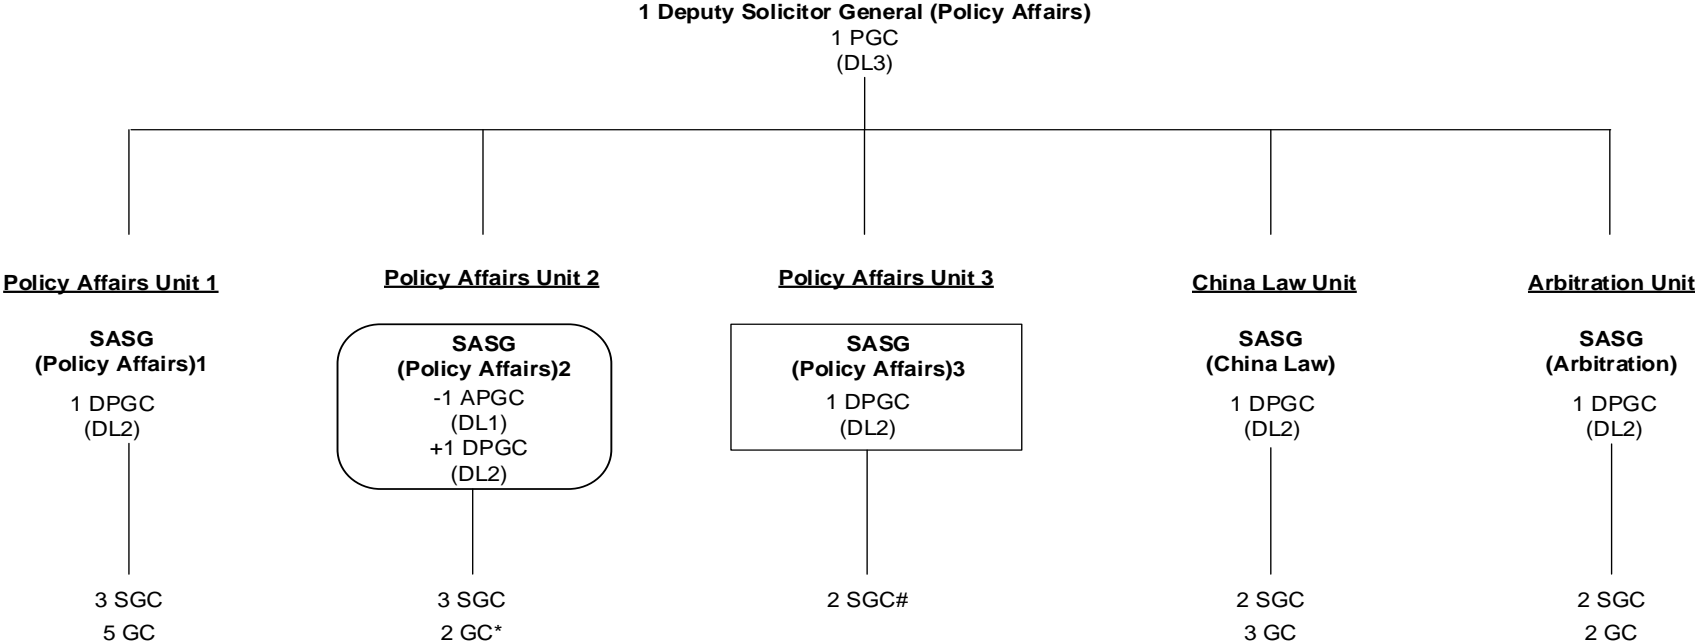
1 Deputy Solicitor General (Policy Affairs)
1 PGC
(DL3)

Policy Affairs Unit 1

SASG
(Policy Affairs)1
1 DPGC
(DL2)

3 SGC
5 GC

Policy Affairs Unit 2

SASG
(Policy Affairs)2
-1 APGC
(DL1)
+1 DPGC
(DL2)

3 SGC
2 GC*

Policy Affairs Unit 3

SASG
(Policy Affairs)3
1 DPGC
(DL2)

2 SGC#

China Law Unit

SASG
(China Law)
1 DPGC
(DL2)

2 SGC
3 GC

Arbitration Unit

SASG
(Arbitration)
1 DPGC
(DL2)

2 SGC
2 GC